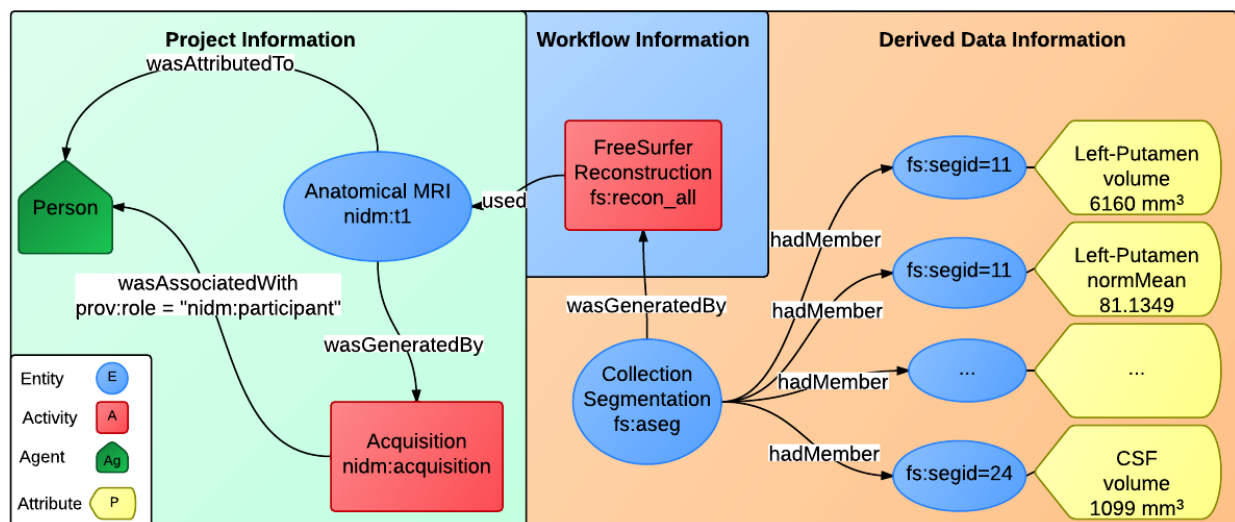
Project Information

Workflow Information

Derived Data Information

wasAttributedTo

Person

Anatomical MRI
nidm:t1

used

FreeSurfer
Reconstruction
fs:recon_all

fs:segid=11

Left-Putamen
volume
6160 mm$^3$

hadMember

fs:segid=11

Left-Putamen
normMean
81.1349

wasAssociatedWith
prov:role = "nidm:participant"

wasGeneratedBy

hadMember

wasGeneratedBy

Collection
Segmentation
fs:aseg

hadMember

...

...

Entity E

Activity A

Agent Ag

Attribute P

Acquisition
nidm:acquisition

hadMember

fs:segid=24

CSF
volume
1099 mm$^3$